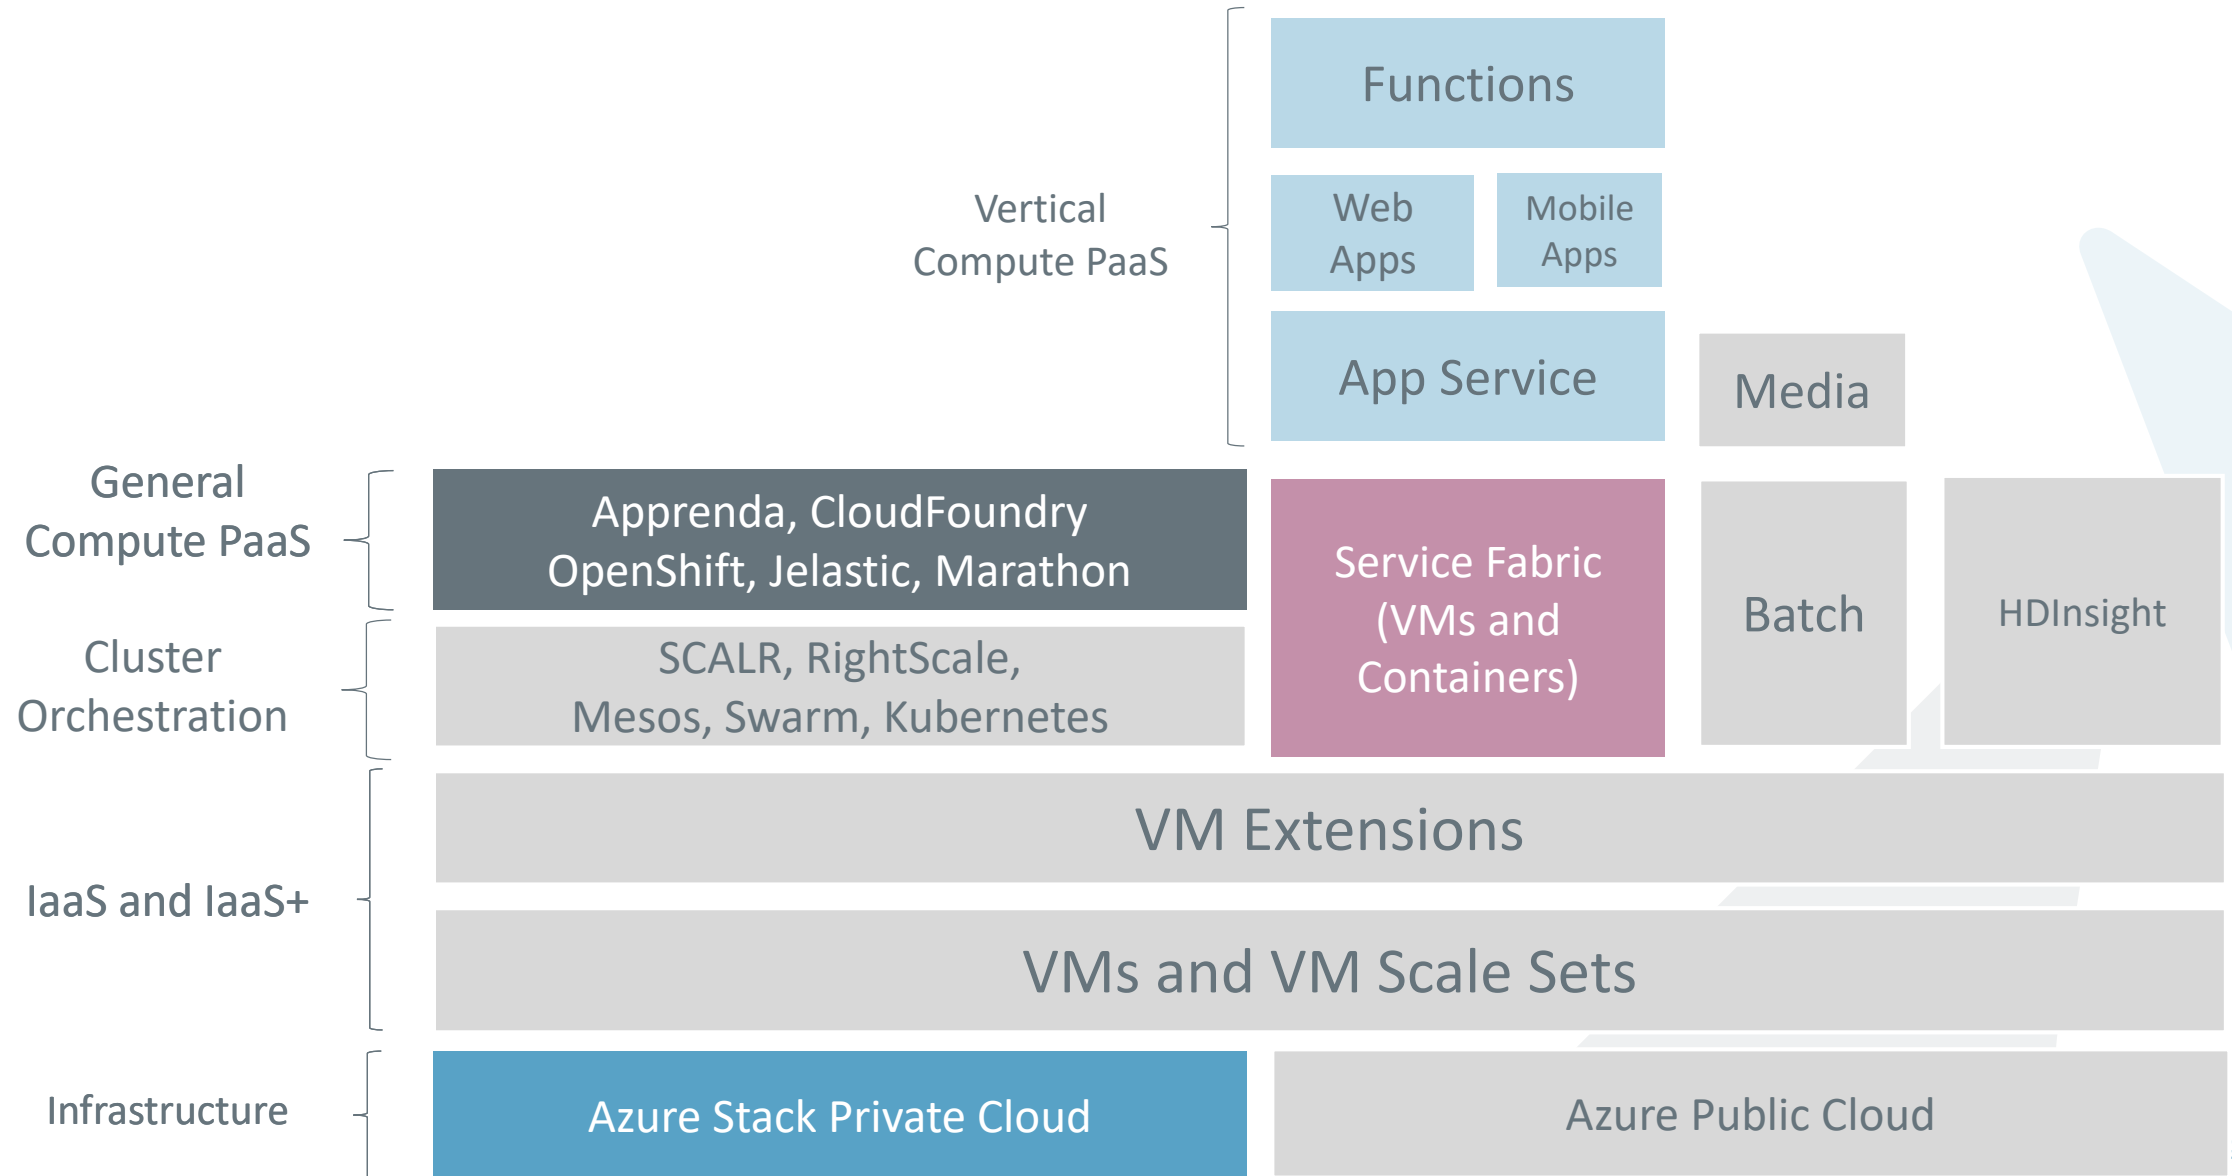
Vertical Compute PaaS

Functions

Web Apps

Mobile Apps

App Service

Media

General Compute PaaS

Apprenda, CloudFoundry OpenShift, Jelastic, Marathon

Service Fabric (VMs and Containers)

Batch

HDInsight

Cluster Orchestration

SCALR, RightScale, Mesos, Swarm, Kubernetes

IaaS and IaaS+

VM Extensions

VMs and VM Scale Sets

Infrastructure

Azure Stack Private Cloud

Azure Public Cloud